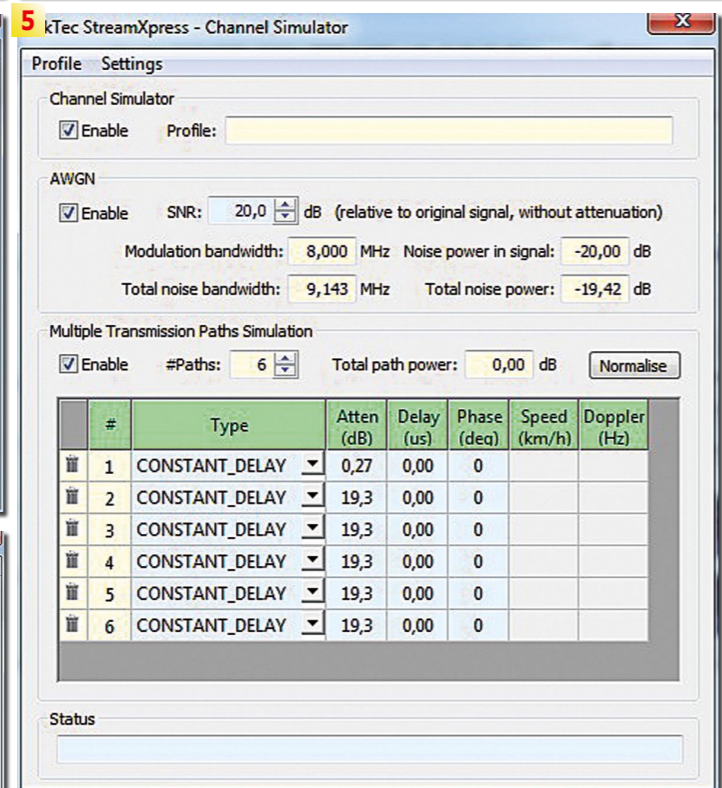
5

kTec StreamXpress - Channel Simulator

X

Profile Settings

Channel Simulator

Enable Profile:

AWGN

Enable SNR: 20,0 dB (relative to original signal, without attenuation)

Modulation bandwidth: 8,000 MHz Noise power in signal: -20,00 dB

Total noise bandwidth: 9,143 MHz Total noise power: -19,42 dB

Multiple Transmission Paths Simulation

Enable #Paths: 6 Total path power: 0,00 dB Normalise

| | # | Type | Atten (dB) | Delay (us) | Phase (deg) | Speed (km/h) | Doppler (Hz) |
|---|---|---|---|---|---|---|---|
| | 1 | CONSTANT_DELAY | 0,27 | 0,00 | 0 | | |
| | 2 | CONSTANT_DELAY | 19,3 | 0,00 | 0 | | |
| | 3 | CONSTANT_DELAY | 19,3 | 0,00 | 0 | | |
| | 4 | CONSTANT_DELAY | 19,3 | 0,00 | 0 | | |
| | 5 | CONSTANT_DELAY | 19,3 | 0,00 | 0 | | |
| | 6 | CONSTANT_DELAY | 19,3 | 0,00 | 0 | | |

Status